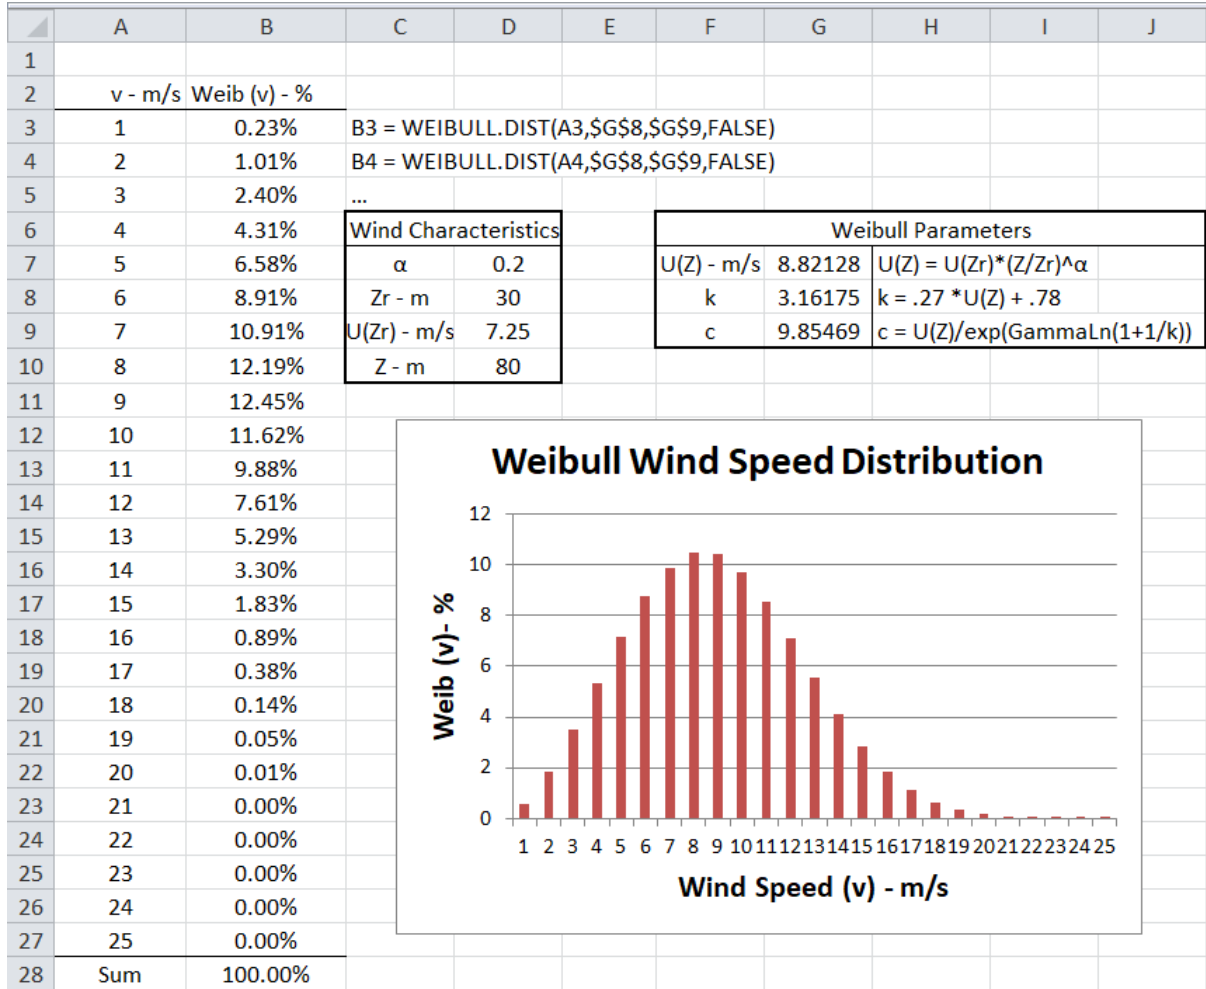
| | A | B | C | D | E | F | G | H | I | J |
|---|---|---|---|---|---|---|---|---|---|---|
| 1 | | | | | | | | | | |
| 2 | v - m/s | Weib (v) - % | | | | | | | | |
| 3 | 1 | 0.23% | B3 = WEIBULL.DIST(A3,\$G\$8,\$G\$9,FALSE) | | | | | | | |
| 4 | 2 | 1.01% | B4 = WEIBULL.DIST(A4,\$G\$8,\$G\$9,FALSE) | | | | | | | |
| 5 | 3 | 2.40% | ... | | | | | | | |
| 6 | 4 | 4.31% | Wind Characteristics | | | Weibull Parameters | | | | |
| 7 | 5 | 6.58% | α | 0.2 | | U(Z) - m/s | 8.82128 | U(Z) = U(Zr)*(Z/Zr)^α | | |
| 8 | 6 | 8.91% | Zr - m | 30 | | k | 3.16175 | k = .27 *U(Z) + .78 | | |
| 9 | 7 | 10.91% | U(Zr) - m/s | 7.25 | | c | 9.85469 | c = U(Z)/exp(GammaLn(1+1/k)) | | |
| 10 | 8 | 12.19% | Z - m | 80 | | | | | | |
| 11 | 9 | 12.45% | | | | | | | | |
| 12 | 10 | 11.62% | | | | | | | | |
| 13 | 11 | 9.88% | | | | | | | | |
| 14 | 12 | 7.61% | | | | | | | | |
| 15 | 13 | 5.29% | | | | | | | | |
| 16 | 14 | 3.30% | | | | | | | | |
| 17 | 15 | 1.83% | | | | | | | | |
| 18 | 16 | 0.89% | | | | | | | | |
| 19 | 17 | 0.38% | | | | | | | | |
| 20 | 18 | 0.14% | | | | | | | | |
| 21 | 19 | 0.05% | | | | | | | | |
| 22 | 20 | 0.01% | | | | | | | | |
| 23 | 21 | 0.00% | | | | | | | | |
| 24 | 22 | 0.00% | | | | | | | | |
| 25 | 23 | 0.00% | | | | | | | | |
| 26 | 24 | 0.00% | | | | | | | | |
| 27 | 25 | 0.00% | | | | | | | | |
| 28 | Sum | 100.00% | | | | | | | | |

Weibull Wind Speed Distribution

12
10
8
6
4
2
0

Weib (v)- %

1 2 3 4 5 6 7 8 9 10 11 12 13 14 15 16 17 18 19 20 21 22 23 24 25

Wind Speed (v) - m/s